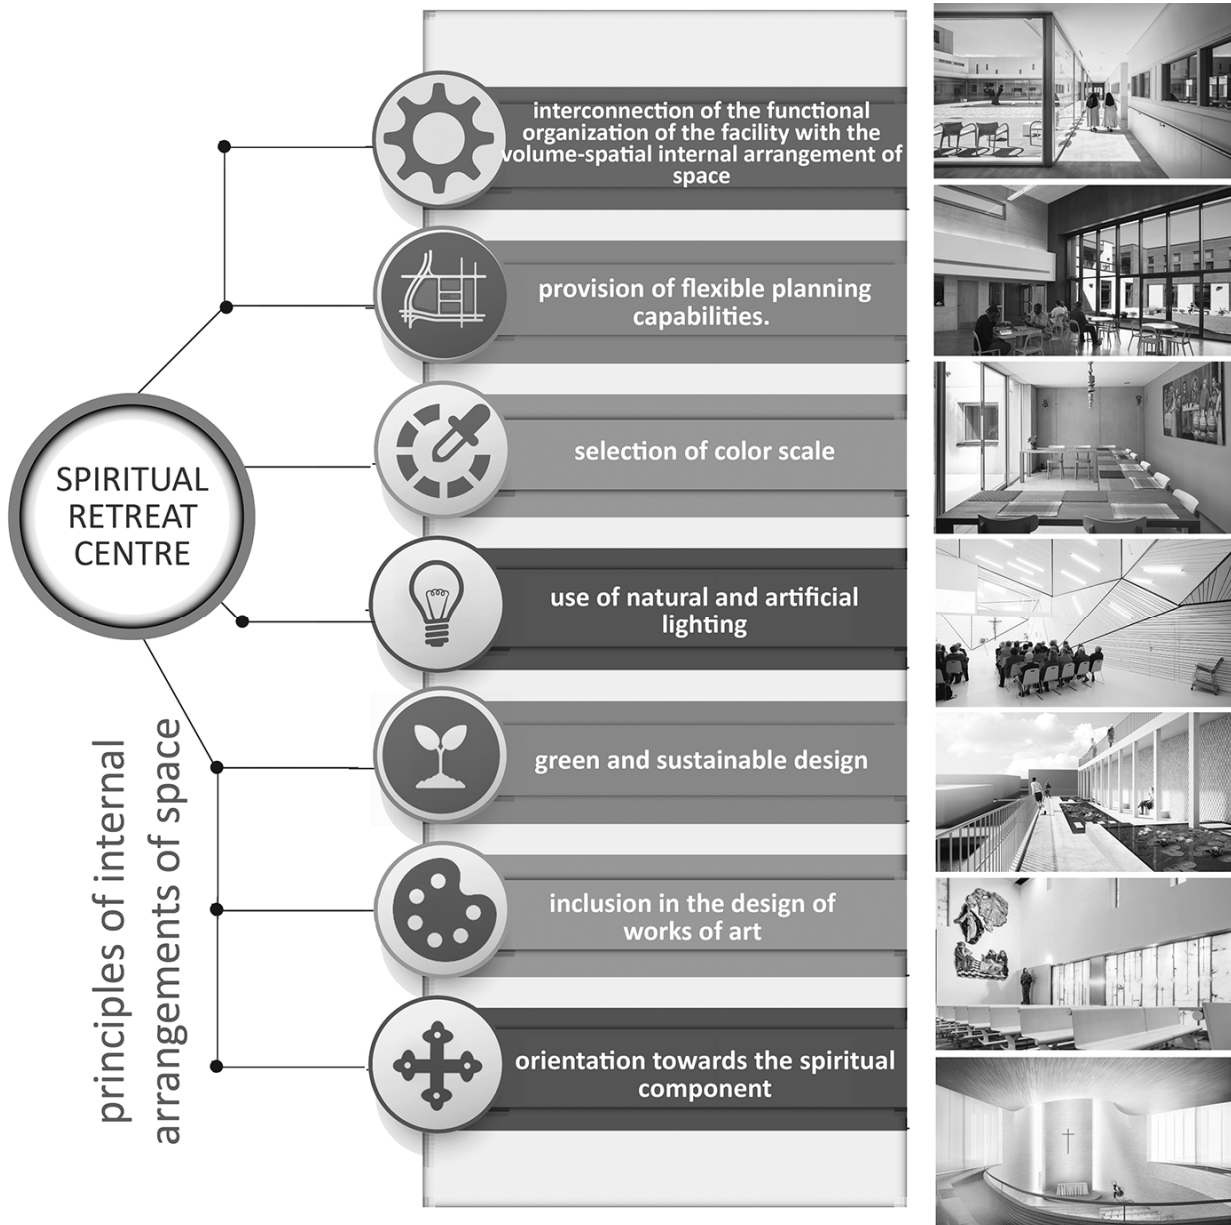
SPIRITUAL RETREAT CENTRE

principles of internal arrangements of space

interconnection of the functional organization of the facility with the volume-spatial internal arrangement of space

provision of flexible planning capabilities.

selection of color scale

use of natural and artificial lighting

green and sustainable design

inclusion in the design of works of art

orientation towards the spiritual component